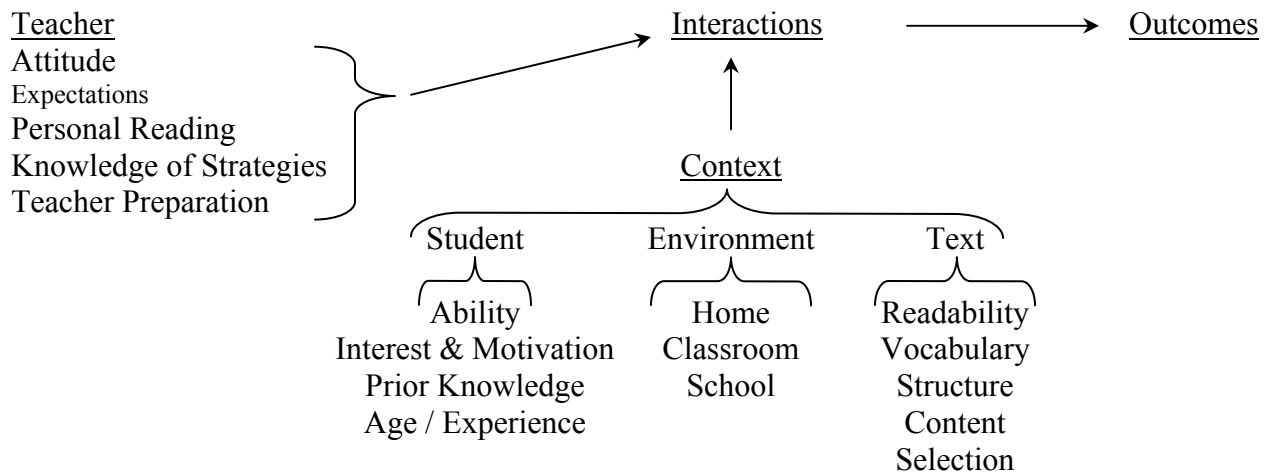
Teacher
Attitude
Expectations
Personal Reading
Knowledge of Strategies
Teacher Preparation

Interactions

Outcomes

Context

Student
Ability
Interest & Motivation
Prior Knowledge
Age / Experience

Environment
Home
Classroom
School

Text
Readability
Vocabulary
Structure
Content
Selection